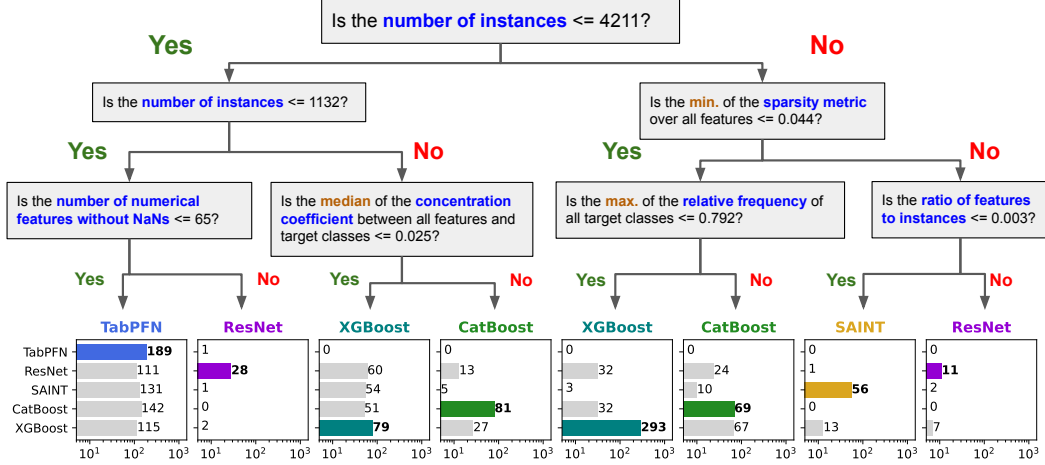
Is the number of instances <= 4211?

Yes

No

Is the number of instances <= 1132?

Is the min. of the sparsity metric over all features <= 0.044?

Yes

No

Yes

No

Is the number of numerical features without NaNs <= 65?

Is the median of the concentration coefficient between all features and target classes <= 0.025?

Is the max. of the relative frequency of all target classes <= 0.792?

Is the ratio of features to instances <= 0.003?

Yes

No

Yes

No

Yes

No

Yes

No

TabPFN

ResNet

XGBoost

CatBoost

XGBoost

CatBoost

SAINT

ResNet

TabPFN
ResNet
SAINT
CatBoost
XGBoost

| | TabPFN | ResNet | XGBoost | CatBoost | XGBoost | CatBoost | SAINT | ResNet |
|---|---|---|---|---|---|---|---|---|
| TabPFN | 189 | 1 | 0 | 0 | 0 | 0 | 0 | 0 |
| ResNet | 111 | 28 | 60 | 13 | 32 | 24 | 1 | 11 |
| SAINT | 131 | 1 | 54 | 5 | 3 | 10 | 56 | 2 |
| CatBoost | 142 | 0 | 51 | 81 | 32 | 69 | 0 | 0 |
| XGBoost | 115 | 2 | 79 | 27 | 293 | 67 | 13 | 7 |

$10^1$ $10^2$ $10^3$ $10^1$ $10^2$ $10^3$ $10^1$ $10^2$ $10^3$ $10^1$ $10^2$ $10^3$ $10^1$ $10^2$ $10^3$ $10^1$ $10^2$ $10^3$ $10^1$ $10^2$ $10^3$ $10^1$ $10^2$ $10^3$